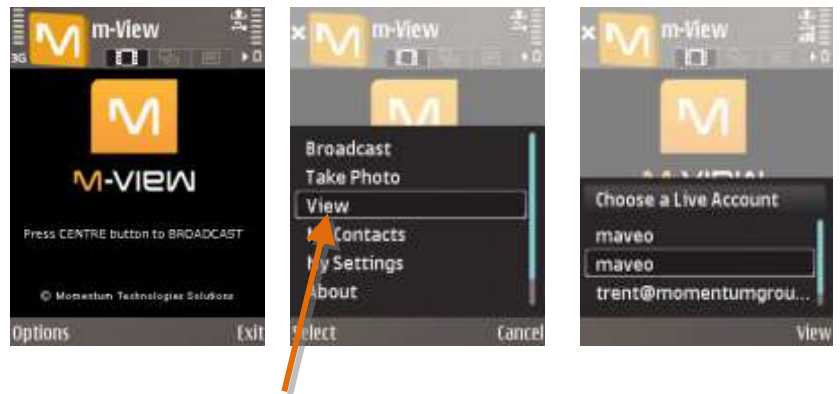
3G m-View

M-VIEW

Press CENTRE button to BROADCAST

© Momentum Technologies Solutions

Options Exit

m-View

Broadcast
Take Photo
View
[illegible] Contacts
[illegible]y Settings
About

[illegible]elect Cancel

m-View

Choose a Live Account
maveo
maveo
trent@momentumgrou...

View